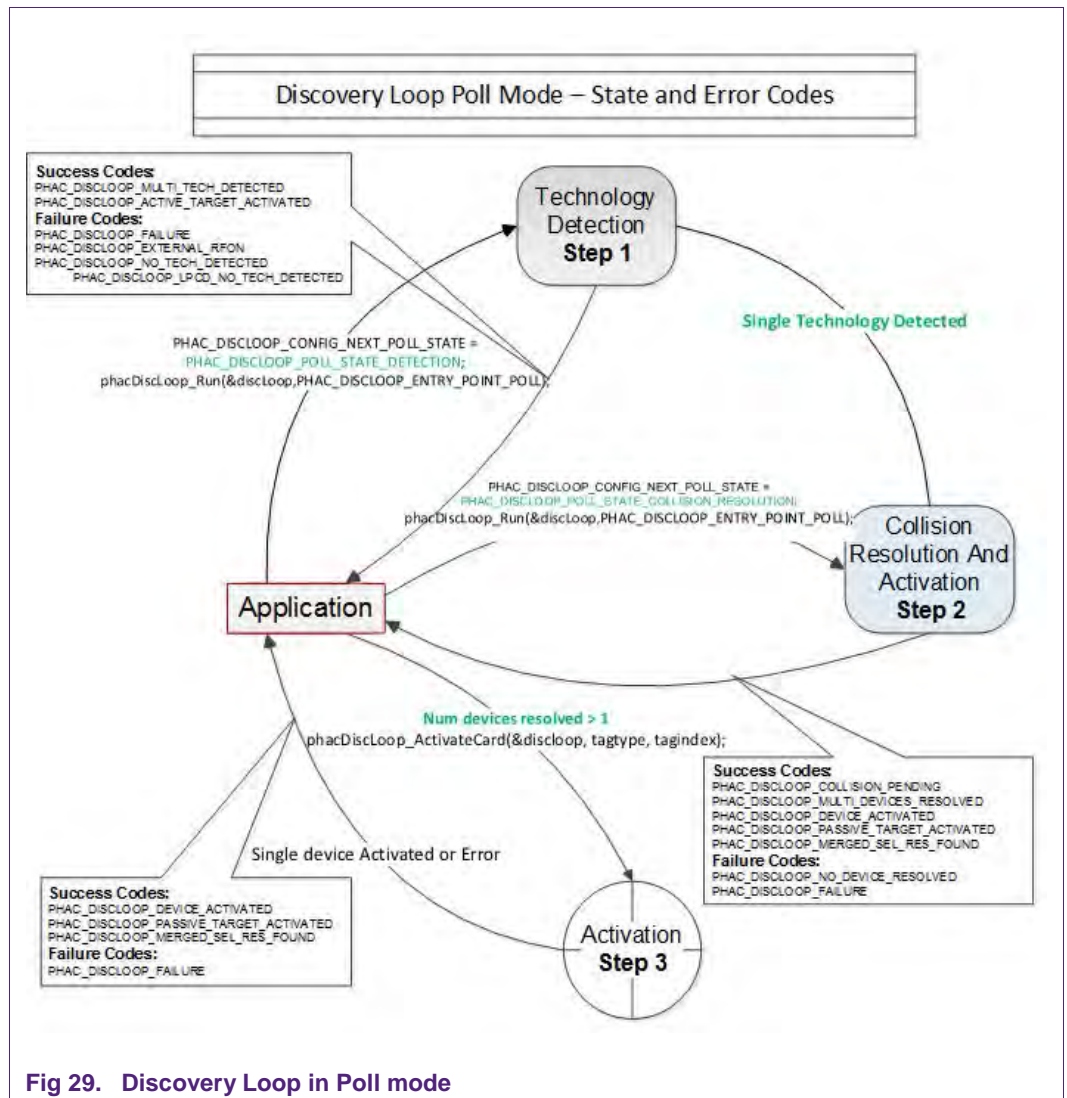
Discovery Loop Poll Mode – State and Error Codes

Success Codes:
PHAC_DISCLOOP_MULTI_TECH_DETECTED
PHAC_DISCLOOP_ACTIVE_TARGET_ACTIVATED
Failure Codes:
PHAC_DISCLOOP_FAILURE
PHAC_DISCLOOP_EXTERNAL_RFON
PHAC_DISCLOOP_NO_TECH_DETECTED
PHAC_DISCLOOP_LPCD_NO_TECH_DETECTED

Technology Detection
Step 1

Single Technology Detected

PHAC_DISCLOOP_CONFIG_NEXT_POLL_STATE =
PHAC_DISCLOOP_POLL_STATE_DETECTION;
phacDiscLoop_Run(&discLoop,PHAC_DISCLOOP_ENTRY_POINT_POLL);

PHAC_DISCLOOP_CONFIG_NEXT_POLL_STATE =
PHAC_DISCLOOP_POLL_STATE_COLLISION_RESOLUTION;
phacDiscLoop_Run(&discLoop,PHAC_DISCLOOP_ENTRY_POINT_POLL);

Collision Resolution And Activation
Step 2

Application

Num devices resolved > 1
phacDiscLoop_ActivateCard(&discloop, tagtype, tagindex);

Success Codes:
PHAC_DISCLOOP_COLLISION_PENDING
PHAC_DISCLOOP_MULTI_DEVICES_RESOLVED
PHAC_DISCLOOP_DEVICE_ACTIVATED
PHAC_DISCLOOP_PASSIVE_TARGET_ACTIVATED
PHAC_DISCLOOP_MERGED_SEL_RES_FOUND
Failure Codes:
PHAC_DISCLOOP_NO_DEVICE_RESOLVED
PHAC_DISCLOOP_FAILURE

Single device Activated or Error

Success Codes:
PHAC_DISCLOOP_DEVICE_ACTIVATED
PHAC_DISCLOOP_PASSIVE_TARGET_ACTIVATED
PHAC_DISCLOOP_MERGED_SEL_RES_FOUND
Failure Codes:
PHAC_DISCLOOP_FAILURE

Activation
Step 3

Fig 29. Discovery Loop in Poll mode